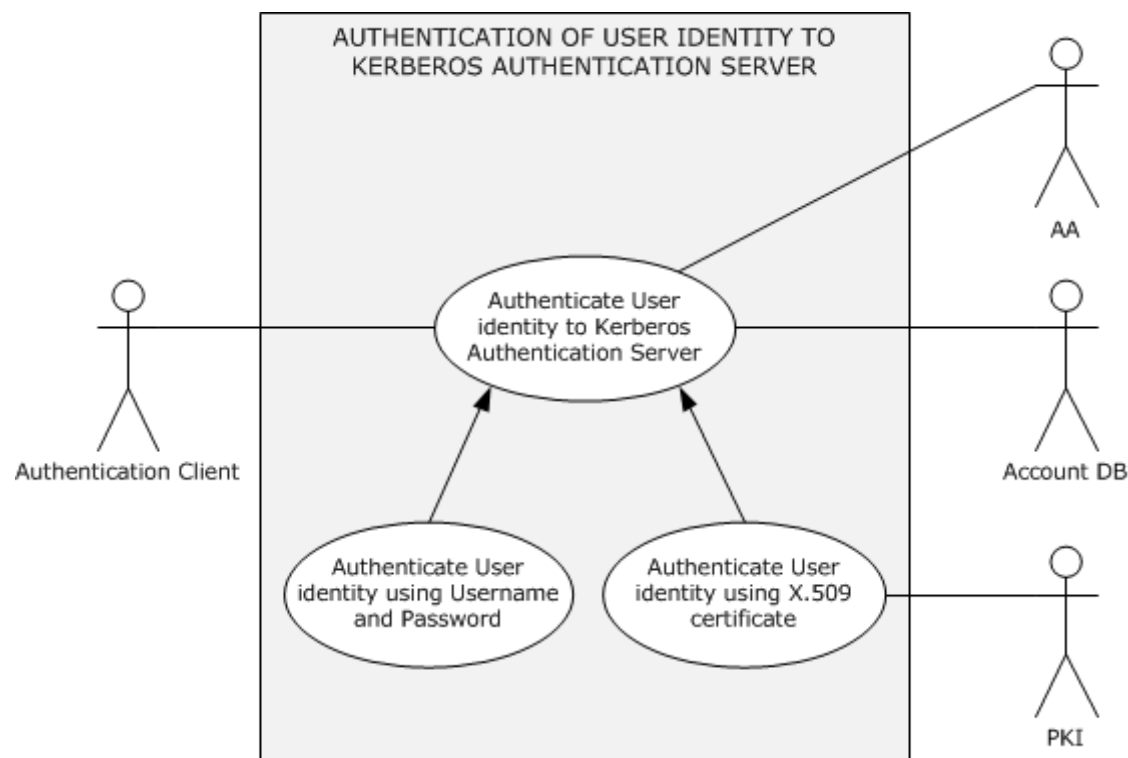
AUTHENTICATION OF USER IDENTITY TO KERBEROS AUTHENTICATION SERVER

AA

Authentication Client

Authenticate User identity to Kerberos Authentication Server

Account DB

Authenticate User identity using Username and Password

Authenticate User identity using X.509 certificate

PKI